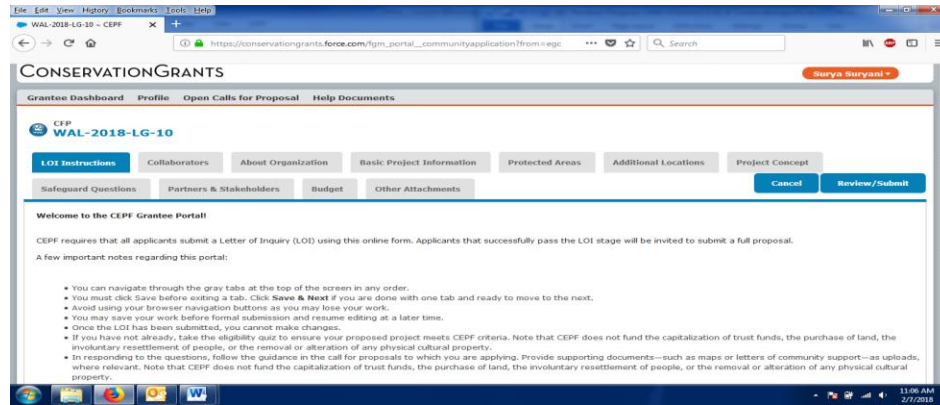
File Edit View History Bookmarks Tools Help

WAL-2018-LG-10 ~ CEPF

https://conservationgrants.force.com/fgm_portal__communityapplication?from=egc

Search

CONSERVATIONGRANTS

Surya Suryani

Grantee Dashboard Profile Open Calls for Proposal Help Documents

CFP
WAL-2018-LG-10

LOI Instructions Collaborators About Organization Basic Project Information Protected Areas Additional Locations Project Concept

Safeguard Questions Partners & Stakeholders Budget Other Attachments

Cancel Review/Submit

Welcome to the CEPF Grantee Portal!

CEPF requires that all applicants submit a Letter of Inquiry (LOI) using this online form. Applicants that successfully pass the LOI stage will be invited to submit a full proposal.

A few important notes regarding this portal:

• You can navigate through the gray tabs at the top of the screen in any order.
• You must click Save before exiting a tab. Click **Save & Next** if you are done with one tab and ready to move to the next.
• Avoid using your browser navigation buttons as you may lose your work.
• You may save your work before formal submission and resume editing at a later time.
• Once the LOI has been submitted, you cannot make changes.
• If you have not already, take the eligibility quiz to ensure your proposed project meets CEPF criteria. Note that CEPF does not fund the capitalization of trust funds, the purchase of land, the involuntary resettlement of people, or the removal or alteration of any physical cultural property.
• In responding to the questions, follow the guidance in the call for proposals to which you are applying. Provide supporting documents—such as maps or letters of community support—as uploads, where relevant. Note that CEPF does not fund the capitalization of trust funds, the purchase of land, the involuntary resettlement of people, or the removal or alteration of any physical cultural property.

11:06 AM
2/7/2018